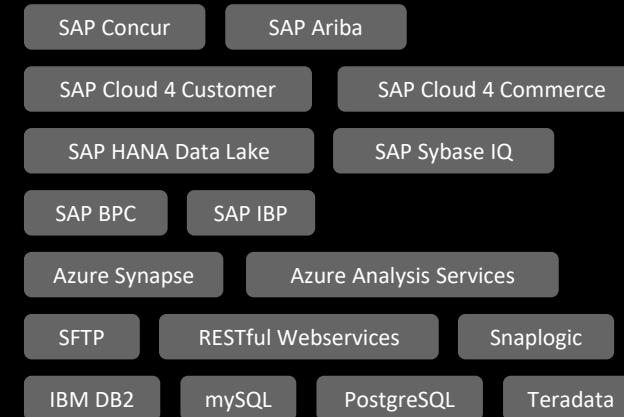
SAP Concur
SAP Ariba
SAP Cloud 4 Customer
SAP Cloud 4 Commerce
SAP HANA Data Lake
SAP Sybase IQ
SAP BPC
SAP IBP
Azure Synapse
Azure Analysis Services
SFTP
RESTful Webservices
Snaplogic
IBM DB2
mySQL
PostgreSQL
Teradata